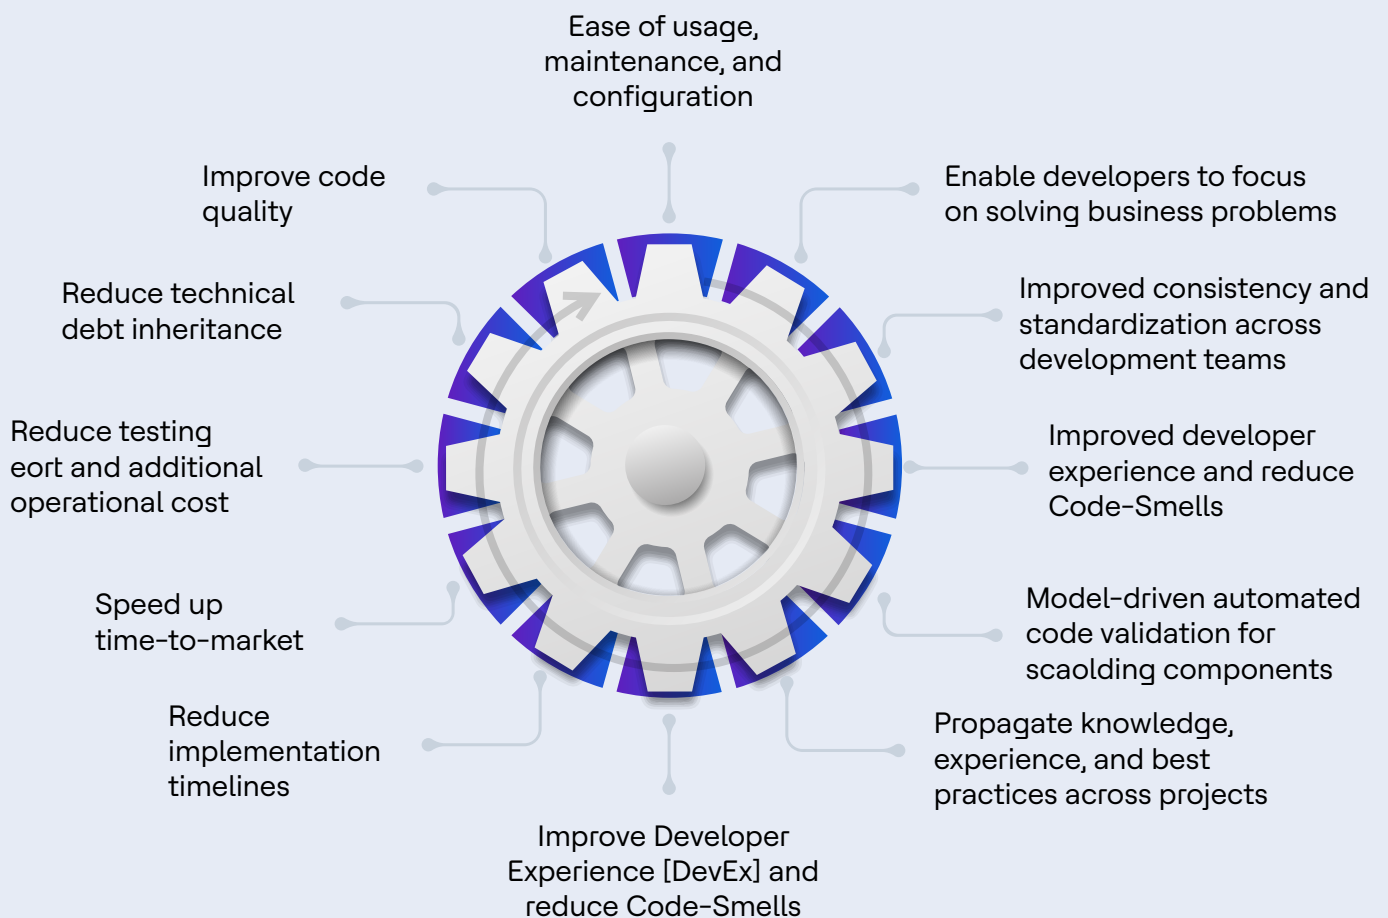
Ease of usage, maintenance, and configuration

Improve code quality

Enable developers to focus on solving business problems

Reduce technical debt inheritance

Improved consistency and standardization across development teams

Reduce testing eort and additional operational cost

Improved developer experience and reduce Code-Smells

Speed up time-to-market

Model-driven automated code validation for scaolding components

Reduce implementation timelines

Propagate knowledge, experience, and best practices across projects

Improve Developer Experience [DevEx] and reduce Code-Smells